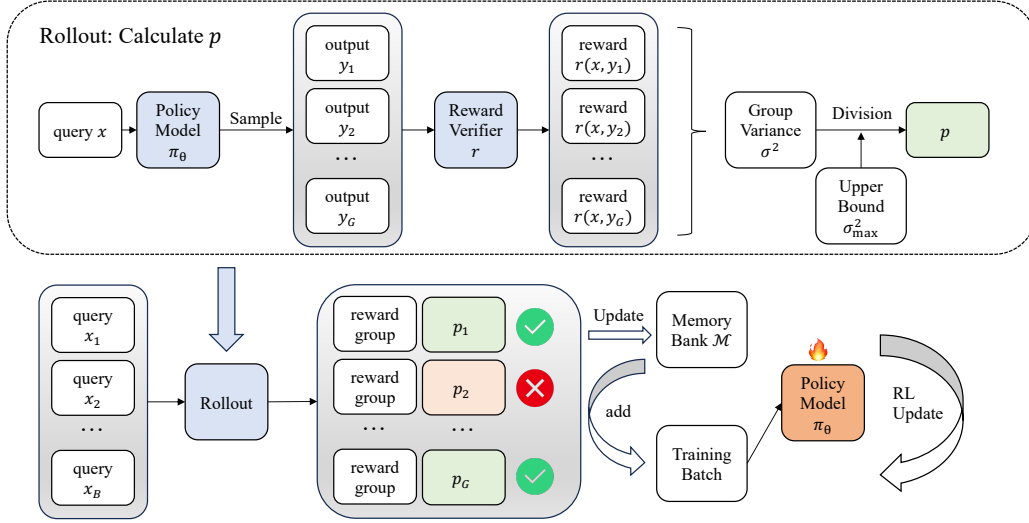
Rollout: Calculate $p$

query $x$

Policy Model $\pi_\theta$

Sample

output $y_1$

output $y_2$

…

output $y_G$

Reward Verifier $r$

reward $r(x, y_1)$

reward $r(x, y_2)$

…

reward $r(x, y_G)$

Group Variance $\sigma^2$

Division

$p$

Upper Bound $\sigma^2_{\max}$

query $x_1$

query $x_2$

…

query $x_B$

Rollout

reward group

$p_1$

reward group

$p_2$

…

…

reward group

$p_G$

Update

Memory Bank $\mathcal{M}$

add

Training Batch

Policy Model $\pi_\theta$

RL Update